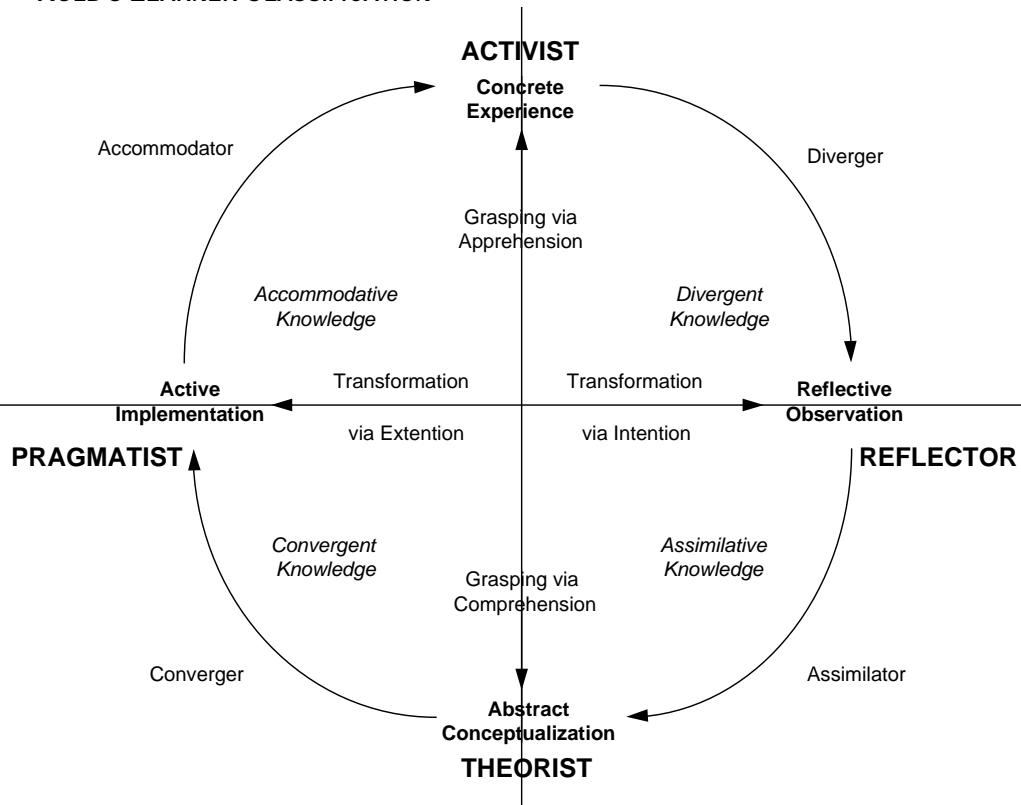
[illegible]

ACTIVIST

Concrete Experience

Accommodator

Diverger

Grasping via Apprehension

*Accommodative Knowledge*

*Divergent Knowledge*

Active Implementation

Transformation

via Extention

Transformation

via Intention

Reflective Observation

PRAGMATIST

REFLECTOR

*Convergent Knowledge*

Grasping via Comprehension

*Assimilative Knowledge*

Converger

Assimilator

Abstract Conceptualization

THEORIST